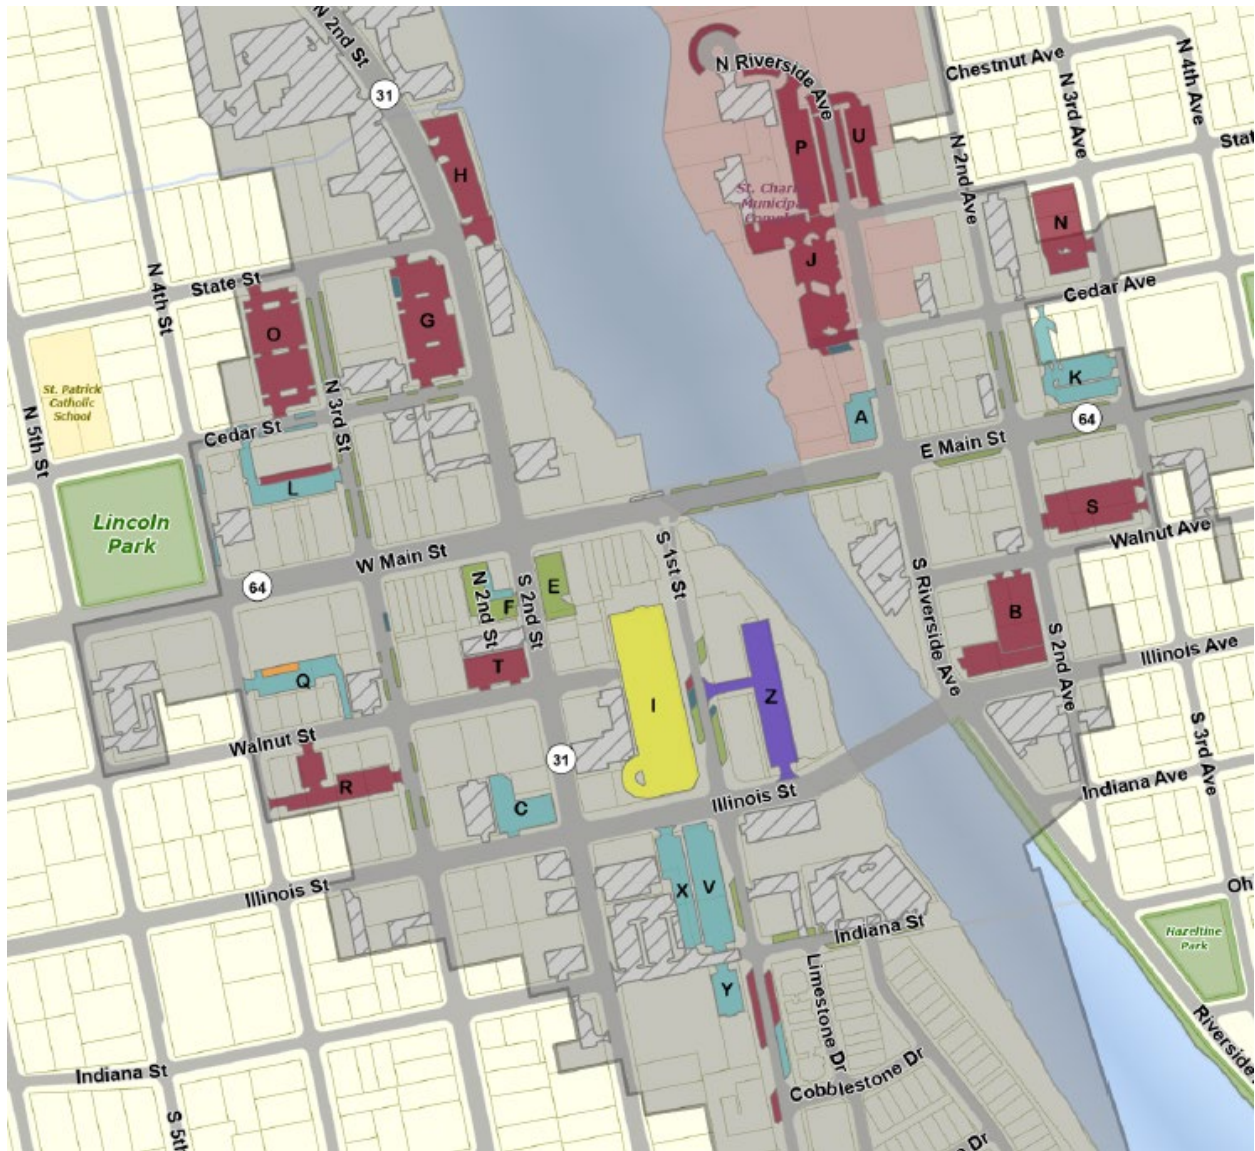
N 2nd St
31
N Riverside Ave
Chestnut Ave
N 3rd Ave
N 4th Ave
Stat
P
U
St. Charl Municip Comple
H
N 2nd Ave
N
J
State St
N 4th St
O
G
Cedar Ave
N 3rd St
St. Patrick Catholic School
K
N 5th St
Cedar St
A
64
E Main St
L
Lincoln Park
S
Walnut Ave
S 1st St
W Main St
E
64
N 2nd St
F
S 2nd St
S Riverside Ave
B
S 2nd Ave
Illinois Ave
T
I
Z
Q
Walnut St
31
S 3rd Ave
R
Illinois St
Indiana Ave
C
Illinois St
X
V
Oh
Indiana St
Hazeltine Park
Limestone Dr
Y
Riverside
Indiana St
Cobblestone Dr
S 5th
Dr